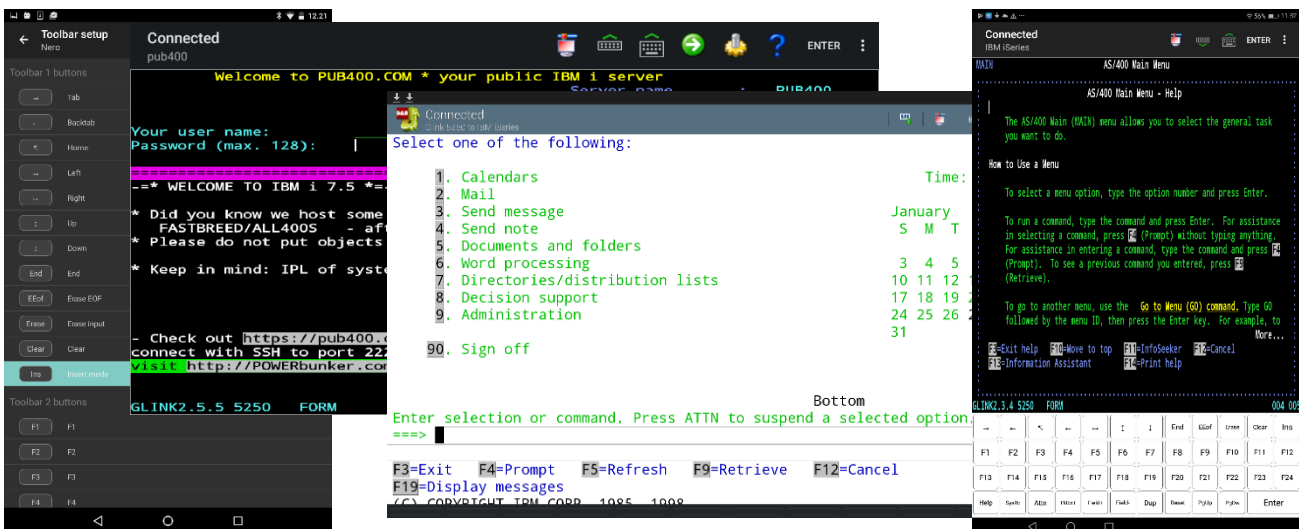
12.21

Toolbar setup
Nero

Toolbar 1 buttons

→ Tab
← Backtab
Home
Left
Right
Up
Down
End End
EEof Erase EOF
Erase Erase input
Clear Clear
Ins Insert mode

Toolbar 2 buttons

F1 F1
F2 F2
F3 F3
F4 F4

Connected
pub400

ENTER

Welcome to PUB400.COM * your public IBM i server
Server name . . . : PUB400

Your user name:
Password (max. 128):

-=* WELCOME TO IBM i 7.5 *=-

* Did you know we host some
FASTBREED/ALL400S - aft
* Please do not put objects

* Keep in mind: IPL of syste

- Check out https://pub400.
connect with SSH to port 222
visit http://POWERbunker.com

GLINK2.5.5 5250 FORM

Connected
Glink 5250 to IBM iSeries

Select one of the following:

1. Calendars
2. Mail
3. Send message
4. Send note
5. Documents and folders
6. Word processing
7. Directories/distribution lists
8. Decision support
9. Administration

90. Sign off

Time:

January
S M T

3 4 5
10 11 12
17 18 19
24 25 26
31

Bottom
Enter selection or command. Press ATTN to suspend a selected option.
===>

F3=Exit F4=Prompt F5=Refresh F9=Retrieve F12=Cancel
F19=Display messages
(C) COPYRIGHT IBM CORP. 1985, 1998.

55% 11:52
Connected
IBM iSeries
ENTER

MAIN AS/400 Main Menu

AS/400 Main Menu - Help

The AS/400 Main (MAIN) menu allows you to select the general task you want to do.

How to Use a Menu

To select a menu option, type the option number and press Enter.

To run a command, type the command and press Enter. For assistance in selecting a command, press F4 (Prompt) without typing anything. For assistance in entering a command, type the command and press F4 (Prompt). To see a previous command you entered, press F9 (Retrieve).

To go to another menu, use the Go to Menu (GO) command. Type GO followed by the menu ID, then press the Enter key. For example, to
More...
F3=Exit help F10=Move to top F11=InfoSeeker F12=Cancel
F13=Information Assistant F14=Print help

GLINK2.3.4 5250 FORM 004 005

→ ← ↖ ← → ↑ ↓ End EEof Erase Clear Ins
F1 F2 F3 F4 F5 F6 F7 F8 F9 F10 F11 F12
F13 F14 F15 F16 F17 F18 F19 F20 F21 F22 F23 F24
Help SysRq Attn FldExt FieldM Field- Dup Reset PgUp PgDn Enter